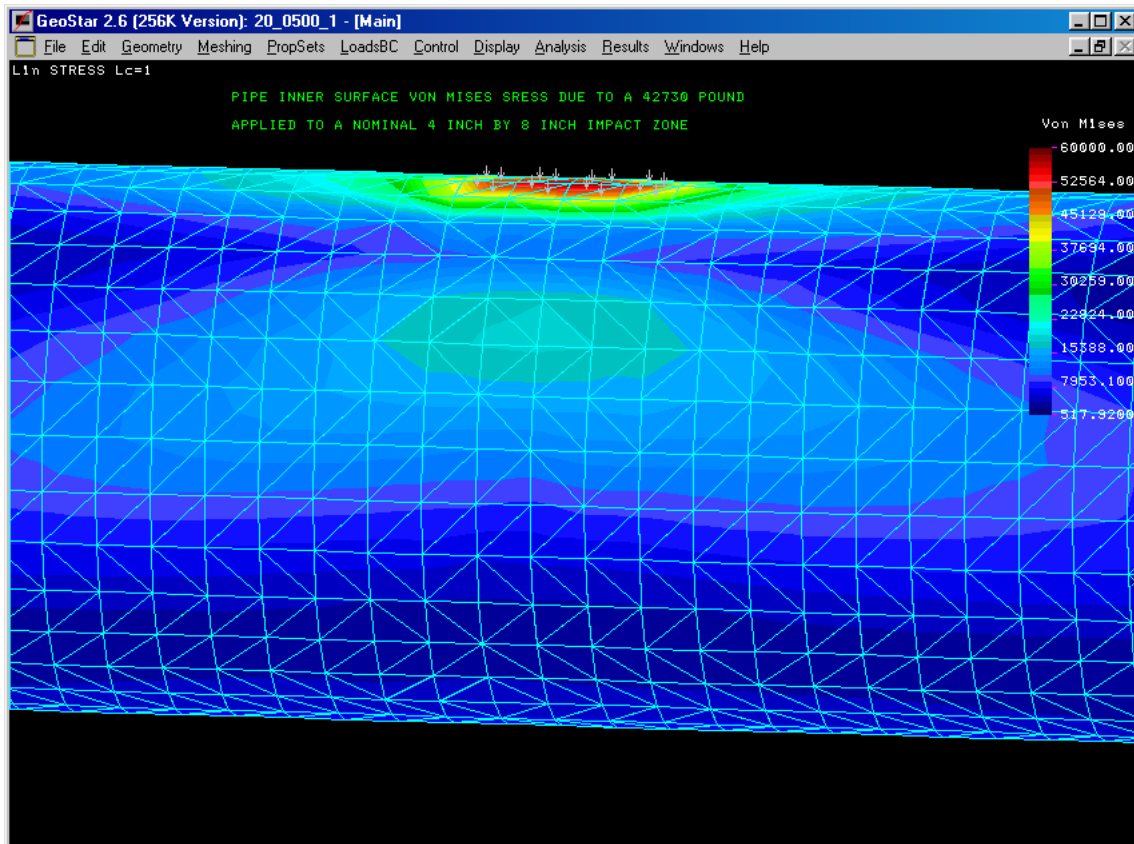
GeoStar 2.6 (256K Version): 20_0500_1 - [Main]

File Edit Geometry Meshing PropSets LoadsBC Control Display Analysis Results Windows Help

Lin STRESS Lc=1

PIPE INNER SURFACE VON MISES SRESS DUE TO A 42730 POUND

APPLIED TO A NOMINAL 4 INCH BY 8 INCH IMPACT ZONE

Von Mises

60000.00
52564.00
45129.00
37694.00
30259.00
22824.00
15388.00
7953.100
517.9200